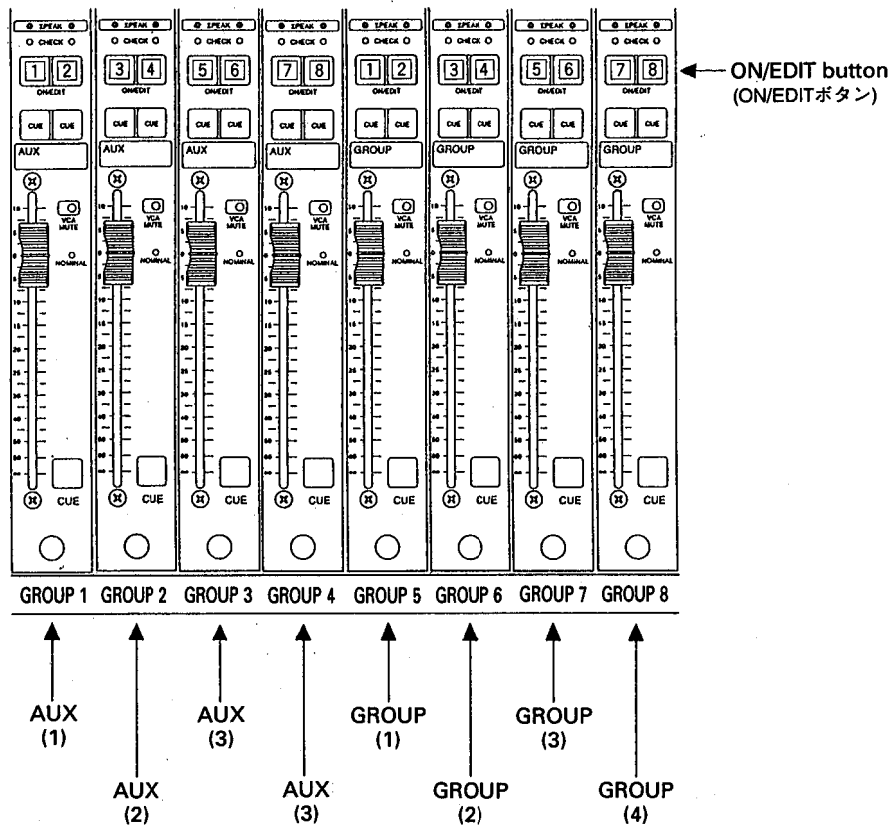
PEAK
CHECK
1 2
ON/EDIT
CUE CUE
AUX
VCA MUTE
NOMINAL
CUE

PEAK
CHECK
3 4
ON/EDIT
CUE CUE
AUX
VCA MUTE
NOMINAL
CUE

PEAK
CHECK
5 6
ON/EDIT
CUE CUE
AUX
VCA MUTE
NOMINAL
CUE

PEAK
CHECK
7 8
ON/EDIT
CUE CUE
AUX
VCA MUTE
NOMINAL
CUE

PEAK
CHECK
1 2
ON/EDIT
CUE CUE
GROUP
VCA MUTE
NOMINAL
CUE

PEAK
CHECK
3 4
ON/EDIT
CUE CUE
GROUP
VCA MUTE
NOMINAL
CUE

PEAK
CHECK
5 6
ON/EDIT
CUE CUE
GROUP
VCA MUTE
NOMINAL
CUE

PEAK
CHECK
7 8
ON/EDIT
CUE CUE
GROUP
VCA MUTE
NOMINAL
CUE

ON/EDIT button
(ON/EDITボタン)

GROUP 1 GROUP 2 GROUP 3 GROUP 4 GROUP 5 GROUP 6 GROUP 7 GROUP 8

AUX (1)
AUX (2)
AUX (3)
AUX (3)
GROUP (1)
GROUP (2)
GROUP (3)
GROUP (4)